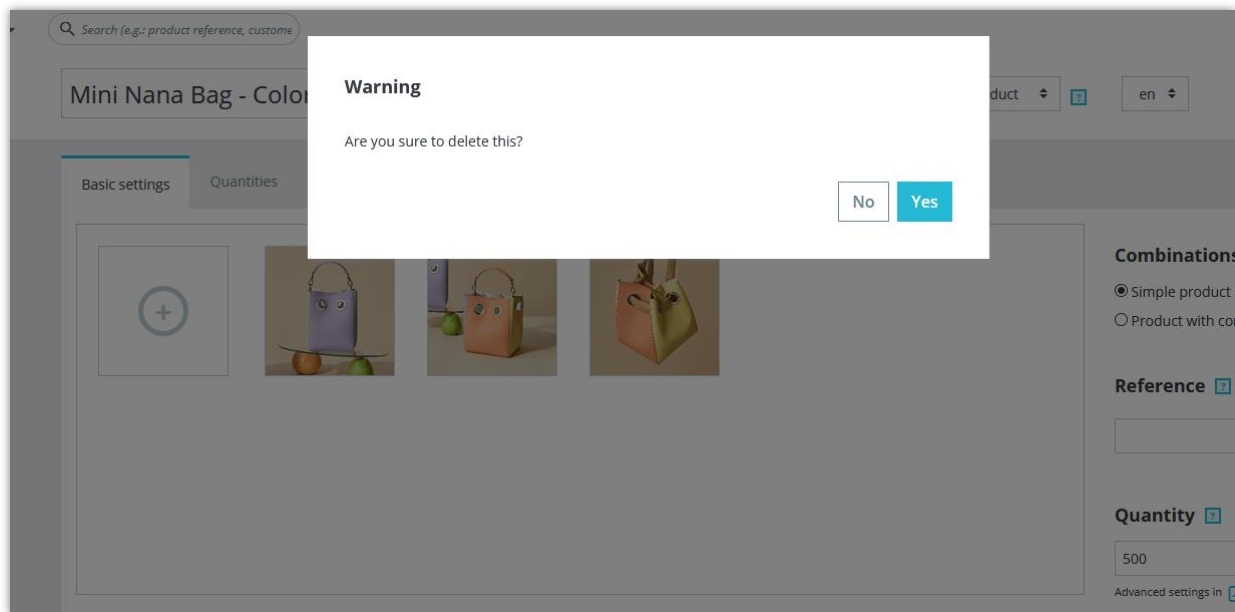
Search (e.g.: product reference, custome

Mini Nana Bag - Colo

duct ÷ ?

en ÷

Warning

Are you sure to delete this?

No Yes

Basic settings

Quantities

Combinations

Simple product

Product with co

Reference ?

Quantity ?

500

Advanced settings in